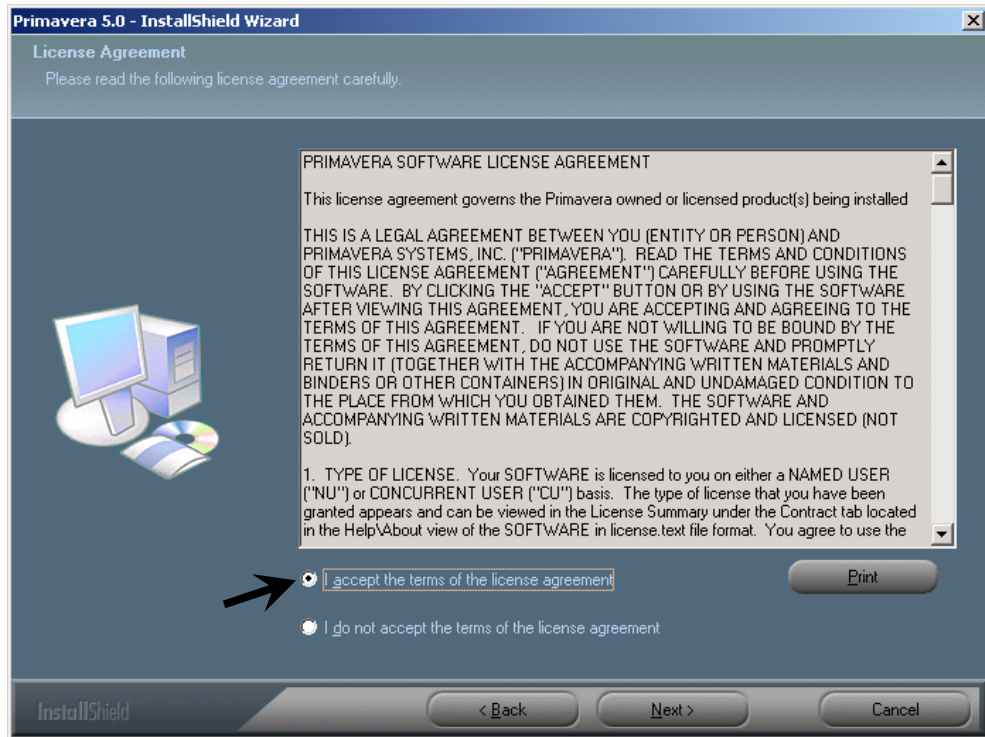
Primavera 5.0 - InstallShield Wizard

License Agreement

Please read the following license agreement carefully.

PRIMAVERA SOFTWARE LICENSE AGREEMENT

This license agreement governs the Primavera owned or licensed product(s) being installed

THIS IS A LEGAL AGREEMENT BETWEEN YOU (ENTITY OR PERSON) AND PRIMAVERA SYSTEMS, INC. ("PRIMAVERA"). READ THE TERMS AND CONDITIONS OF THIS LICENSE AGREEMENT ("AGREEMENT") CAREFULLY BEFORE USING THE SOFTWARE. BY CLICKING THE "ACCEPT" BUTTON OR BY USING THE SOFTWARE AFTER VIEWING THIS AGREEMENT, YOU ARE ACCEPTING AND AGREEING TO THE TERMS OF THIS AGREEMENT. IF YOU ARE NOT WILLING TO BE BOUND BY THE TERMS OF THIS AGREEMENT, DO NOT USE THE SOFTWARE AND PROMPTLY RETURN IT (TOGETHER WITH THE ACCOMPANYING WRITTEN MATERIALS AND BINDERS OR OTHER CONTAINERS) IN ORIGINAL AND UNDAMAGED CONDITION TO THE PLACE FROM WHICH YOU OBTAINED THEM. THE SOFTWARE AND ACCOMPANYING WRITTEN MATERIALS ARE COPYRIGHTED AND LICENSED (NOT SOLD).

1. TYPE OF LICENSE. Your SOFTWARE is licensed to you on either a NAMED USER ("NU") or CONCURRENT USER ("CU") basis. The type of license that you have been granted appears and can be viewed in the License Summary under the Contract tab located in the Help\About view of the SOFTWARE in license.text file format. You agree to use the

I accept the terms of the license agreement

Print

I do not accept the terms of the license agreement

InstallShield

< Back

Next >

Cancel